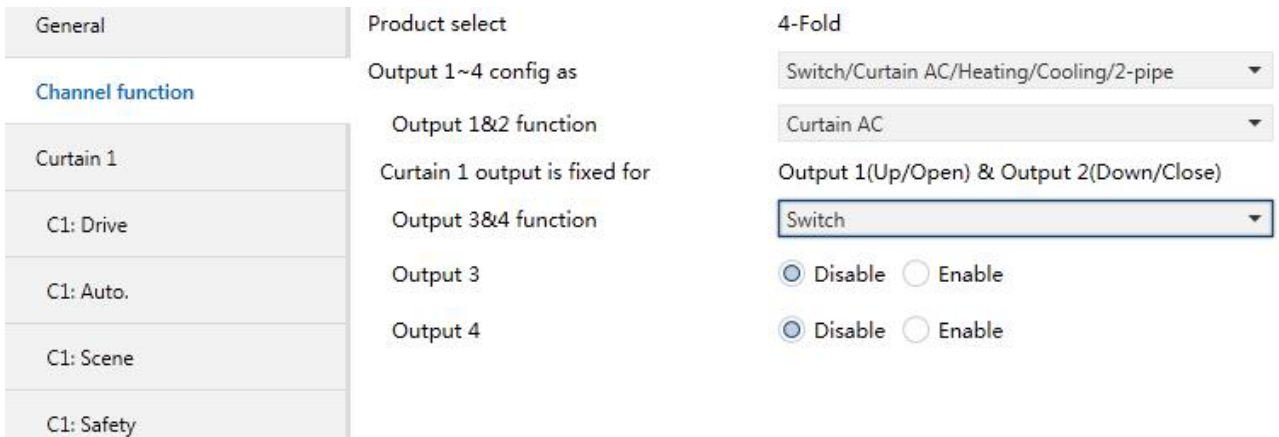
General

Channel function

Curtain 1

C1: Drive

C1: Auto.

C1: Scene

C1: Safety

Product select 4-Fold

Output 1~4 config as Switch/Curtain AC/Heating/Cooling/2-pipe

Output 1&2 function Curtain AC

Curtain 1 output is fixed for Output 1(Up/Open) & Output 2(Down/Close)

Output 3&4 function Switch

Output 3 Disable Enable

Output 4 Disable Enable